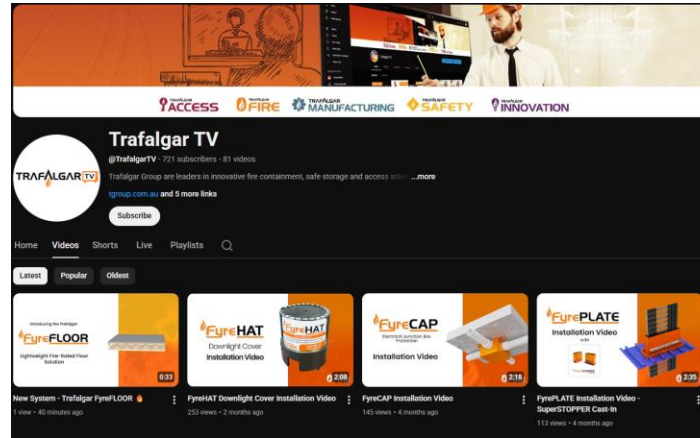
TRAFALGAR ACCESS TRAFALGAR FIRE TRAFALGAR MANUFACTURING TRAFALGAR SAFETY TRAFALGAR INNOVATION

TRAFALGAR TV

Trafalgar TV

@TrafalgarTV · 721 subscribers · 81 videos

Trafalgar Group are leaders in innovative fire containment, safe storage and access solu ...more

tgroup.com.au and 5 more links

Subscribe

Home Videos Shorts Live Playlists

Latest Popular Oldest

Introducing the Trafalgar FyreFLOOR Lightweight Fire-Rated Floor Solution
0:33
New System - Trafalgar FyreFLOOR
1 view · 40 minutes ago

FyreHAT Downlight Cover Installation Video
FyreHAT
2:08
FyreHAT Downlight Cover Installation Video
253 views · 2 months ago

FyreCAP Electrical Junction Box Protection Installation Video
2:18
FyreCAP Installation Video
145 views · 4 months ago

FyrePLATE Installation Video with
2:35
FyrePLATE Installation Video - SuperSTOPPER Cast-In
113 views · 4 months ago